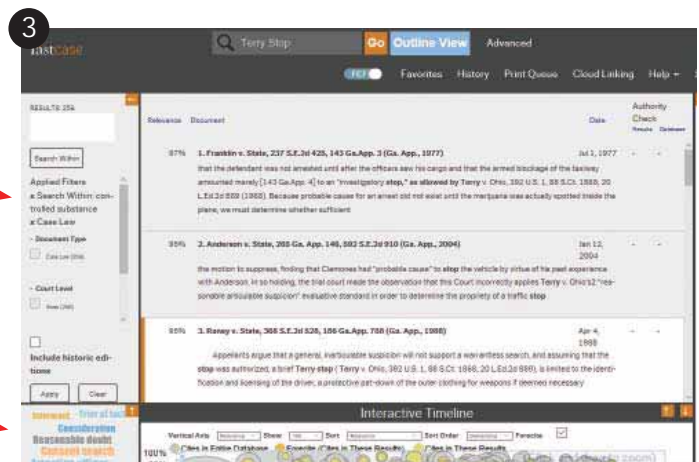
3

fastcase

Terry Stop

Go

Outline View

Advanced

Favorites History Print Queue Cloud Linking Help

RESULTS 256

Search Within

Applied Filters
x Search Within: controlled substance
x Case Law

- Document Type

Case Law (256)

- Court Level

State (256)

Include historic editions

Apply Clear

Relevance Document Date Authority Check Results Database

97% 1. Franklin v. State, 237 S.E.2d 425, 143 Ga.App. 3 (Ga. App., 1977) Jul 1, 1977

that the defendant was not arrested until after the officers saw his cargo and that the armed blockage of the taxiway amounted merely [143 Ga.App. 4] to an "investigatory stop," as allowed by Terry v. Ohio, 392 U.S. 1, 88 S.Ct. 1868, 20 L.Ed.2d 889 (1968). Because probable cause for an arrest did not exist until the marijuana was actually spotted inside the plane, we must determine whether sufficient

95% 2. Anderson v. State, 265 Ga. App. 146, 592 S.E.2d 910 (Ga. App., 2004) Jan 12, 2004

the motion to suppress, finding that Clemones had "probable cause" to stop the vehicle by virtue of his past experience with Anderson. In so holding, the trial court made the observation that this Court incorrectly applies Terry v. Ohio's "reasonable articulable suspicion" evaluative standard in order to determine the propriety of a traffic stop

95% 3. Raney v. State, 368 S.E.2d 526, 186 Ga.App. 758 (Ga. App., 1988) Apr 4, 1988

Appellants argue that a general, inarticulable suspicion will not support a warrantless search, and assuming that the stop was authorized, a brief Terry stop ( Terry v. Ohio, 392 U.S. 1, 88 S.Ct. 1868, 20 L.Ed.2d 889), is limited to the identification and licensing of the driver, a protective pat-down of the outer clothing for weapons if deemed necessary

Interactive Timeline

Vertical Axis Relevance Show 100 Sort Relevance Sort Order Descending Fasche

Cites in Entire Database Favorite (Cites in These Results) Cites in These Results

100%

Interest Trier of fact Consideration Reasonable doubt Consent search